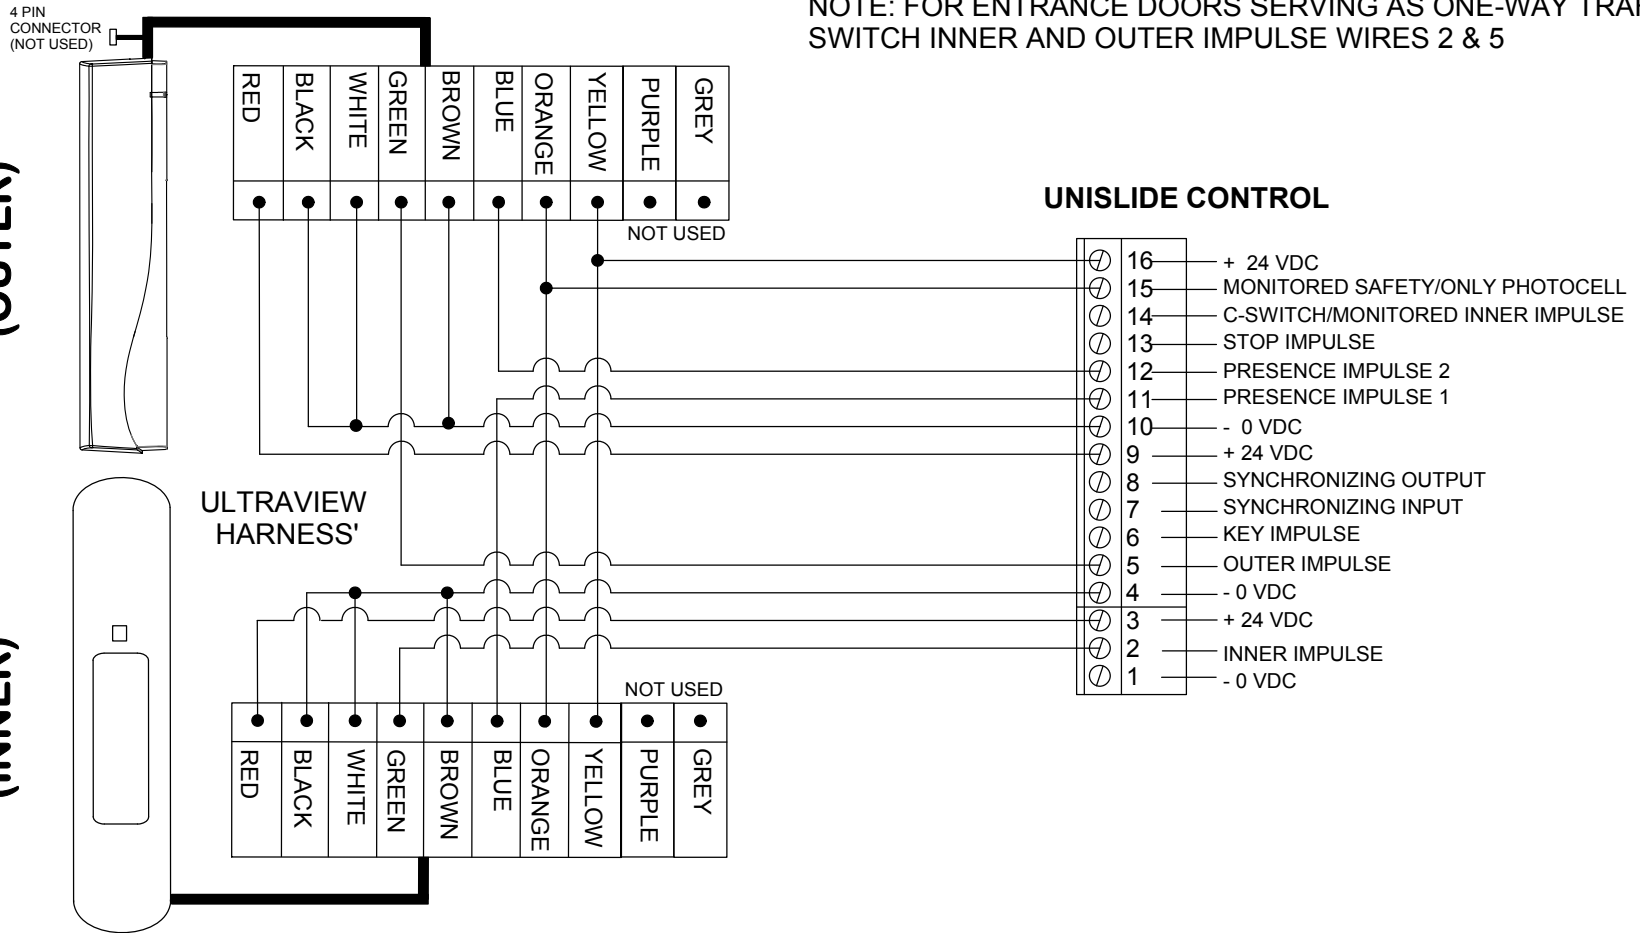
4 PIN CONNECTOR (NOT USED)

NOTE: FOR ENTRANCE DOORS SERVING AS ONE-WAY TRA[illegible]
SWITCH INNER AND OUTER IMPULSE WIRES 2 & 5

(OUTER)

RED
BLACK
WHITE
GREEN
BROWN
BLUE
ORANGE
YELLOW
PURPLE
GREY

NOT USED

UNISLIDE CONTROL

| | |
|---|---|
| 16 | + 24 VDC |
| 15 | MONITORED SAFETY/ONLY PHOTOCELL |
| 14 | C-SWITCH/MONITORED INNER IMPULSE |
| 13 | STOP IMPULSE |
| 12 | PRESENCE IMPULSE 2 |
| 11 | PRESENCE IMPULSE 1 |
| 10 | - 0 VDC |
| 9 | + 24 VDC |
| 8 | SYNCHRONIZING OUTPUT |
| 7 | SYNCHRONIZING INPUT |
| 6 | KEY IMPULSE |
| 5 | OUTER IMPULSE |
| 4 | - 0 VDC |
| 3 | + 24 VDC |
| 2 | INNER IMPULSE |
| 1 | - 0 VDC |

ULTRAVIEW HARNESS'

(INNER)

NOT USED

RED
BLACK
WHITE
GREEN
BROWN
BLUE
ORANGE
YELLOW
PURPLE
GREY